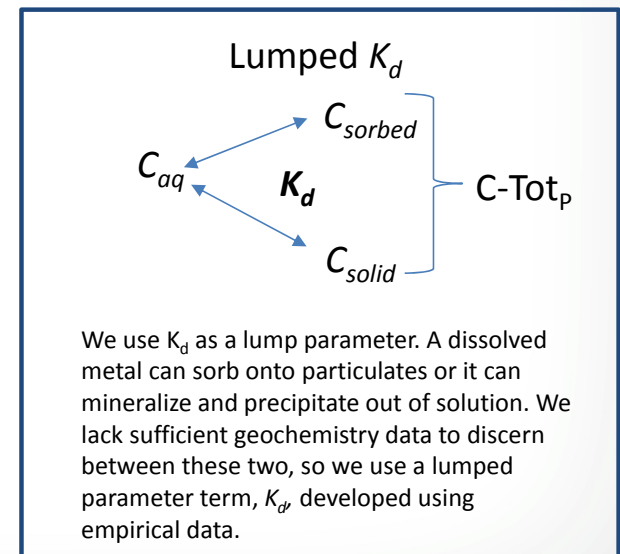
Lumped $K_d$

$C_{sorbed}$

$C_{aq}$

$K_d$

C-Tot$_P$

$C_{solid}$

We use $K_d$ as a lump parameter. A dissolved metal can sorb onto particulates or it can mineralize and precipitate out of solution. We lack sufficient geochemistry data to discern between these two, so we use a lumped parameter term, $K_d$, developed using empirical data.